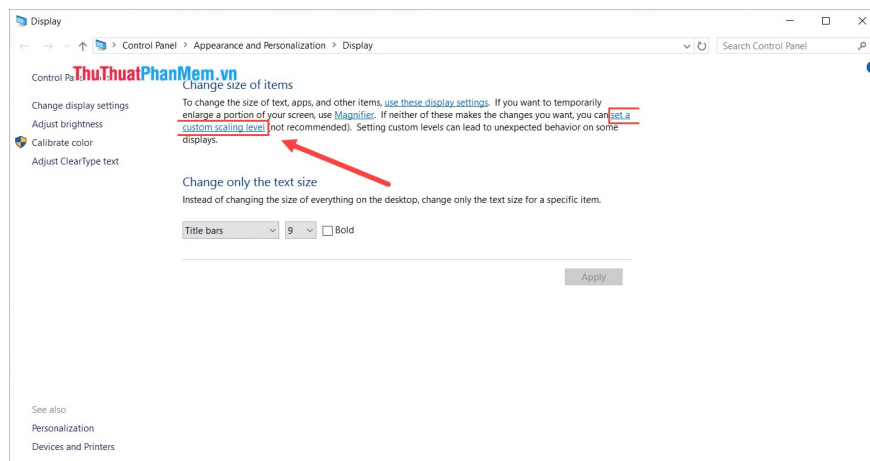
Display

Control Panel > Appearance and Personalization > Display

Search Control Panel

Control Pa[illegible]

ThuThuatPhanMem.vn

Change display settings
Adjust brightness
Calibrate color
Adjust ClearType text

Change size of items

To change the size of text, apps, and other items, use these display settings. If you want to temporarily enlarge a portion of your screen, use Magnifier. If neither of these makes the changes you want, you can set a custom scaling level (not recommended). Setting custom levels can lead to unexpected behavior on some displays.

Change only the text size

Instead of changing the size of everything on the desktop, change only the text size for a specific item.

Title bars 9 Bold

Apply

See also
Personalization
Devices and Printers